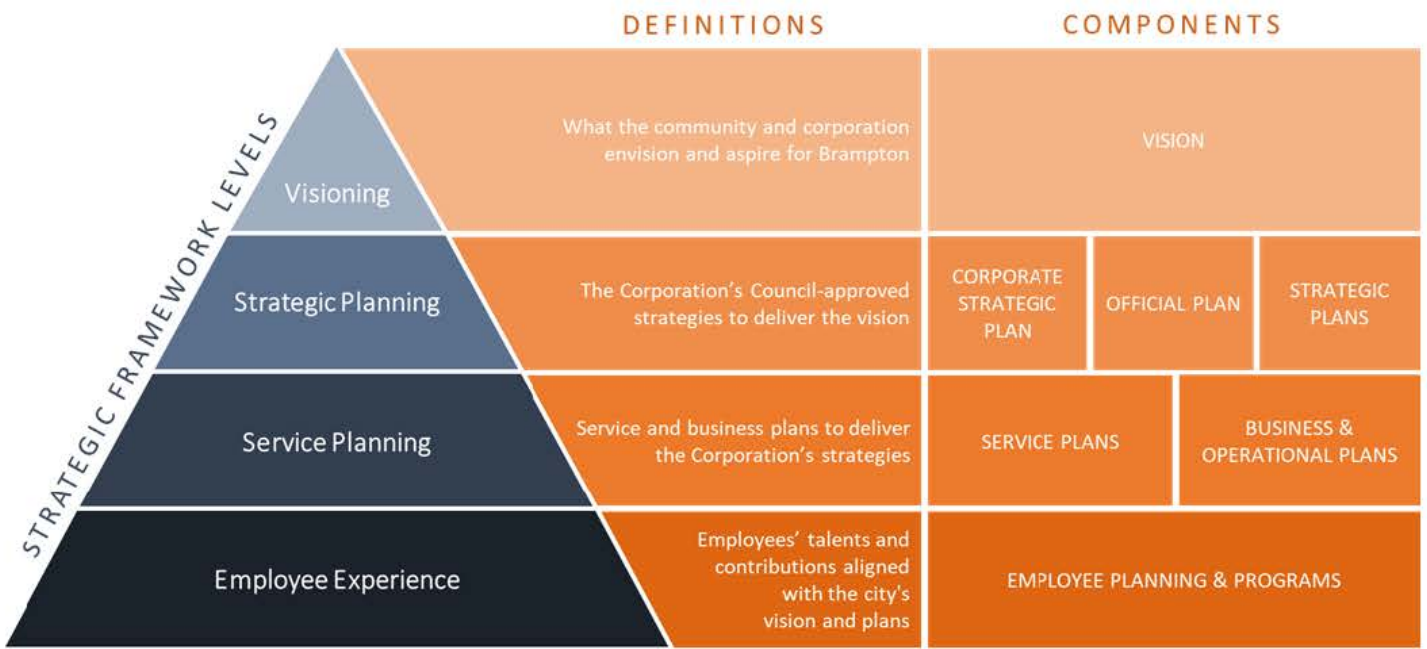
STRATEGIC FRAMEWORK LEVELS

DEFINITIONS

COMPONENTS

| STRATEGIC FRAMEWORK LEVELS | DEFINITIONS | COMPONENTS |
|---|---|---|
| Visioning | What the community and corporation envision and aspire for Brampton | VISION |
| Strategic Planning | The Corporation's Council-approved strategies to deliver the vision | CORPORATE STRATEGIC PLAN; OFFICIAL PLAN; STRATEGIC PLANS |
| Service Planning | Service and business plans to deliver the Corporation's strategies | SERVICE PLANS; BUSINESS & OPERATIONAL PLANS |
| Employee Experience | Employees' talents and contributions aligned with the city's vision and plans | EMPLOYEE PLANNING & PROGRAMS |